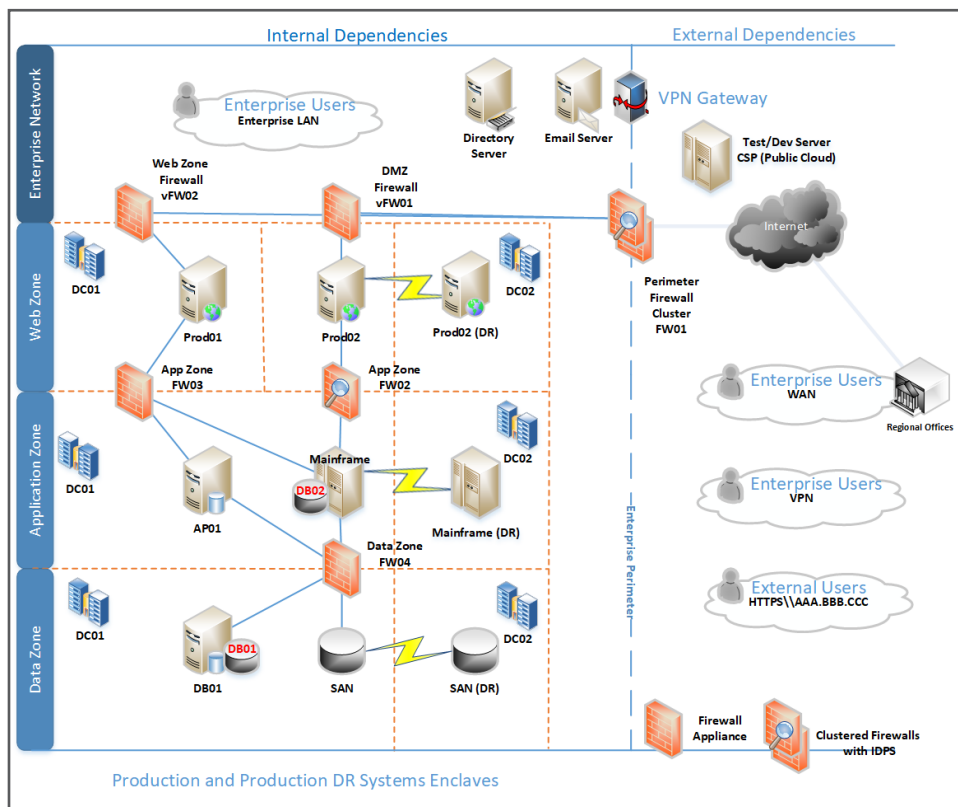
Internal Dependencies

External Dependencies

Enterprise Network

Enterprise Users
Enterprise LAN

Directory Server

Email Server

VPN Gateway

Test/Dev Server
CSP (Public Cloud)

Web Zone Firewall vFW02

DMZ Firewall vFW01

Internet

Perimeter Firewall Cluster FW01

Web Zone

DC01

Prod01

Prod02

Prod02 (DR)

DC02

App Zone FW03

App Zone FW02

Enterprise Users
WAN

Regional Offices

Application Zone

DC01

Mainframe

DB02

AP01

Mainframe (DR)

DC02

Enterprise Users
VPN

Data Zone FW04

Enterprise Perimeter

Data Zone

DC01

DB01

DB01

SAN

SAN (DR)

DC02

External Users
HTTPS\\AAA.BBB.CCC

Firewall Appliance

Clustered Firewalls with IDPS

Production and Production DR Systems Enclaves